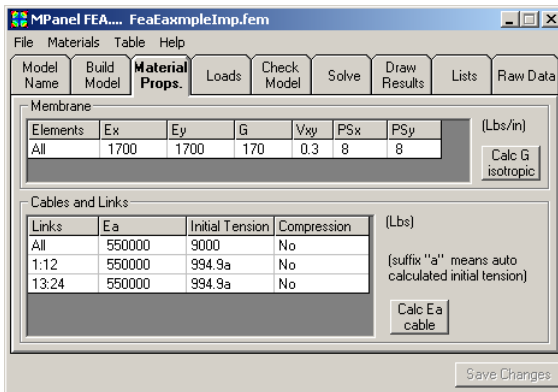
MPanel FEA.... FeaEaxmpleImp.fem

File Materials Table Help

Model Name | Build Model | Material Props. | Loads | Check Model | Solve | Draw Results | Lists | Raw Data

Membrane

| Elements | Ex | Ey | G | Vxy | PSx | PSy |
|---|---|---|---|---|---|---|
| All | 1700 | 1700 | 170 | 0.3 | 8 | 8 |

(Lbs/in)

Calc G isotropic

Cables and Links

| Links | Ea | Initial Tension | Compression |
|---|---|---|---|
| All | 550000 | 9000 | No |
| 1:12 | 550000 | 994.9a | No |
| 13:24 | 550000 | 994.9a | No |

(Lbs)

(suffix "a" means auto calculated initial tension)

Calc Ea cable

Save Changes